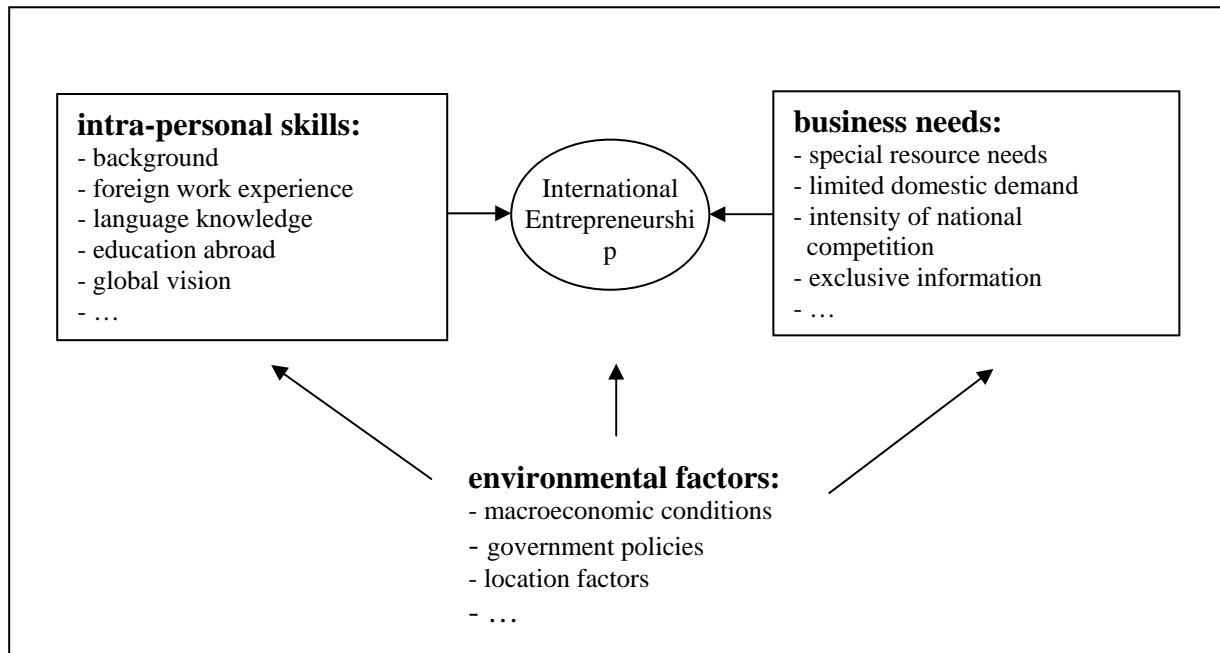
**intra-personal skills:**
- background
- foreign work experience
- language knowledge
- education abroad
- global vision
- …

International Entrepreneurship

**business needs:**
- special resource needs
- limited domestic demand
- intensity of national competition
- exclusive information
- …

**environmental factors:**
- macroeconomic conditions
- government policies
- location factors
- …